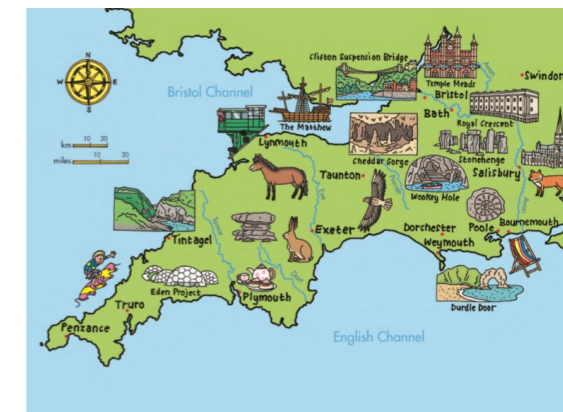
N
W
E
S

km 10 20
miles 10 20

Bristol Channel

Clifton Suspension Bridge

Temple Meads

Bristol

Swindon

The Matthew

Bath

Royal Crescent

Lynmouth

Cheddar Gorge

Stonehenge

Taunton

Wookey Hole

Salisbury

Exeter

Dorchester

Poole

Bournemouth

Weymouth

Tintagel

Eden Project

Plymouth

Truro

Penzance

Durdle Door

English Channel